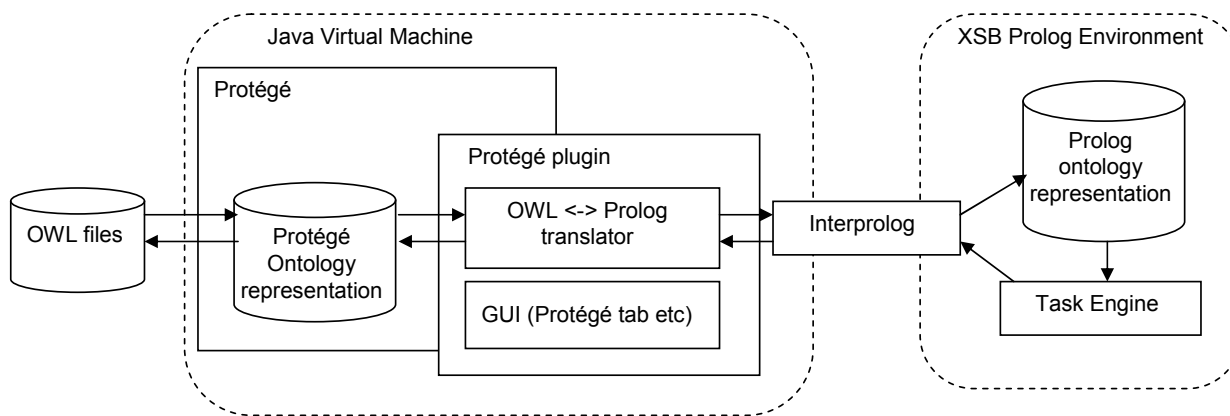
Java Virtual Machine

Protégé

Protégé plugin

OWL files

Protégé Ontology representation

OWL <-> Prolog translator

GUI (Protégé tab etc)

Interprolog

XSB Prolog Environment

Prolog ontology representation

Task Engine